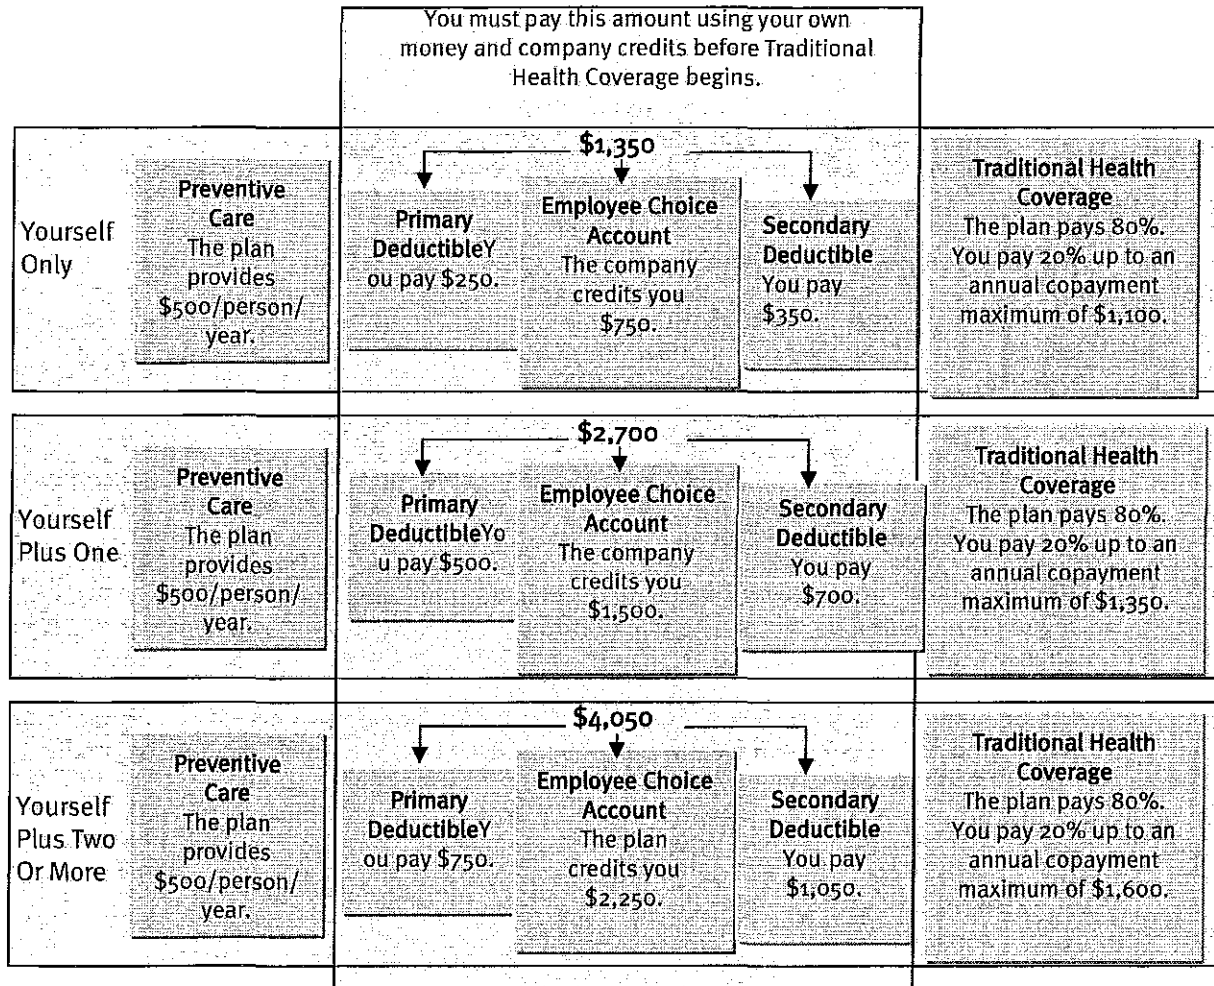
You must pay this amount using your own money and company credits before Traditional Health Coverage begins.

Yourself Only

**Preventive Care**
The plan provides \$500/person/year.

\$1,350

**Primary Deductible**You pay \$250.

**Employee Choice Account**
The company credits you \$750.

**Secondary Deductible**
You pay \$350.

**Traditional Health Coverage**
The plan pays 80%. You pay 20% up to an annual copayment maximum of \$1,100.

Yourself Plus One

**Preventive Care**
The plan provides \$500/person/year.

\$2,700

**Primary Deductible**You pay \$500.

**Employee Choice Account**
The company credits you \$1,500.

**Secondary Deductible**
You pay \$700.

**Traditional Health Coverage**
The plan pays 80%. You pay 20% up to an annual copayment maximum of \$1,350.

Yourself Plus Two Or More

**Preventive Care**
The plan provides \$500/person/year.

\$4,050

**Primary Deductible**You pay \$750.

**Employee Choice Account**
The plan credits you \$2,250.

**Secondary Deductible**
You pay \$1,050.

**Traditional Health Coverage**
The plan pays 80%. You pay 20% up to an annual copayment maximum of \$1,600.